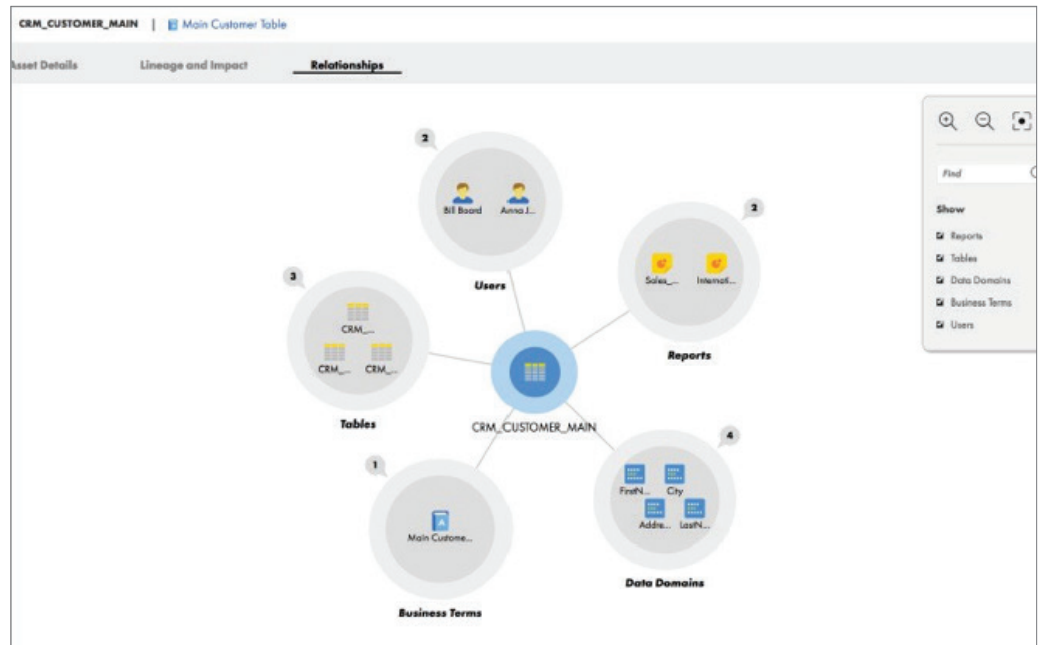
CRM_CUSTOMER_MAIN | Main Customer Table

sset Details Lineage and Impact Relationships

2
Bill Board Anna J...
Users

2
Sales_... Internat...
Reports

3
CRM_...
CRM_... CRM_...
Tables

CRM_CUSTOMER_MAIN

1
Main Custome...
Business Terms

4
FirstN... City
Addre... LastN...
Data Domains

Find

Show
Reports
Tables
Data Domains
Business Terms
Users